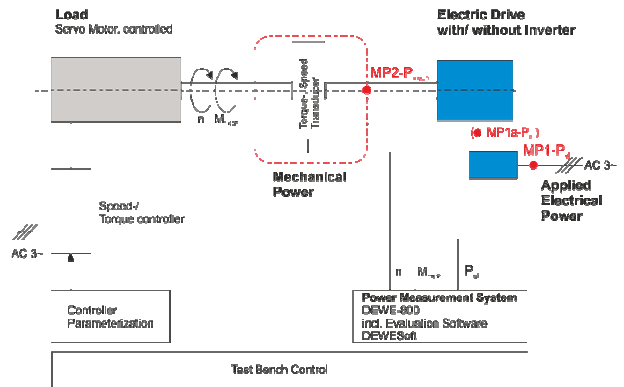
Load
Servo Motor, controlled

Electric Drive
with/ without Inverter

Torque-/Speed Transducer

MP2-P$_{mech}$

n M$_{mech}$

(● MP1a-P$_{e}$)

MP1-P$_{e}$

AC 3~

Mechanical Power

Applied Electrical Power

Speed-/ Torque controller

AC 3~

n M$_{mech}$ P$_{el}$

Controller Parameterization

Power Measurement System
DEWE-800
incl. Evaluation Software
DEWESoft

Test Bench Control